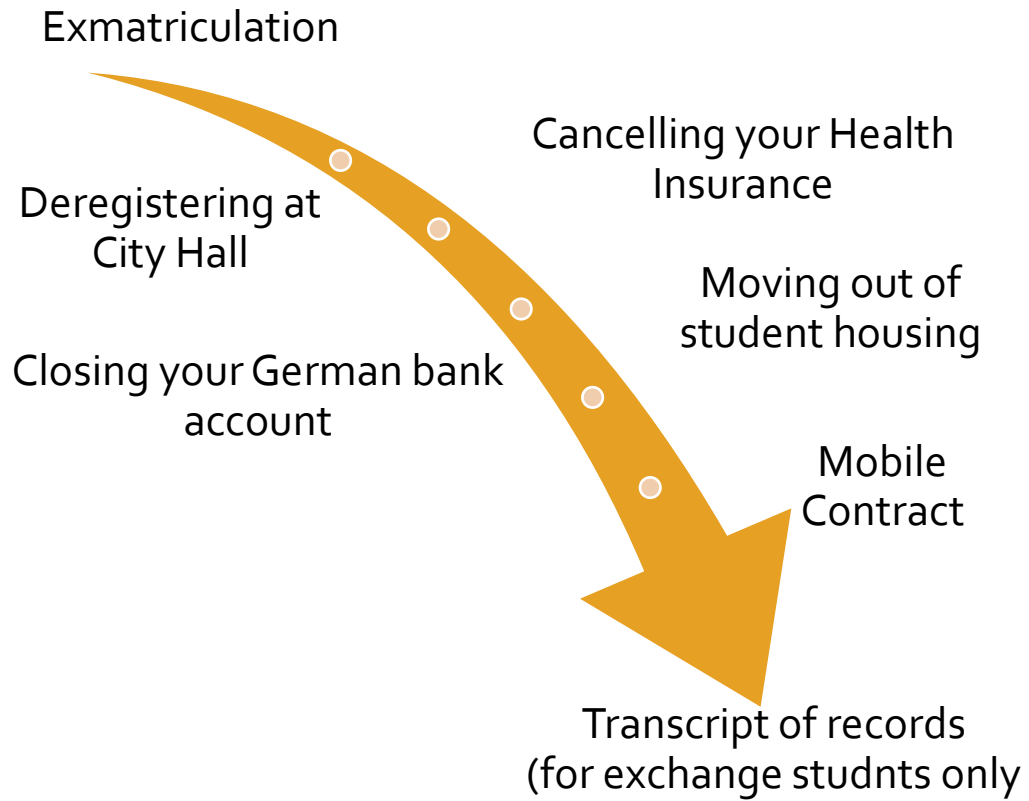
Exmatriculation

Cancelling your Health Insurance

Deregistering at City Hall

Moving out of student housing

Closing your German bank account

Mobile Contract

Transcript of records (for exchange studnts only